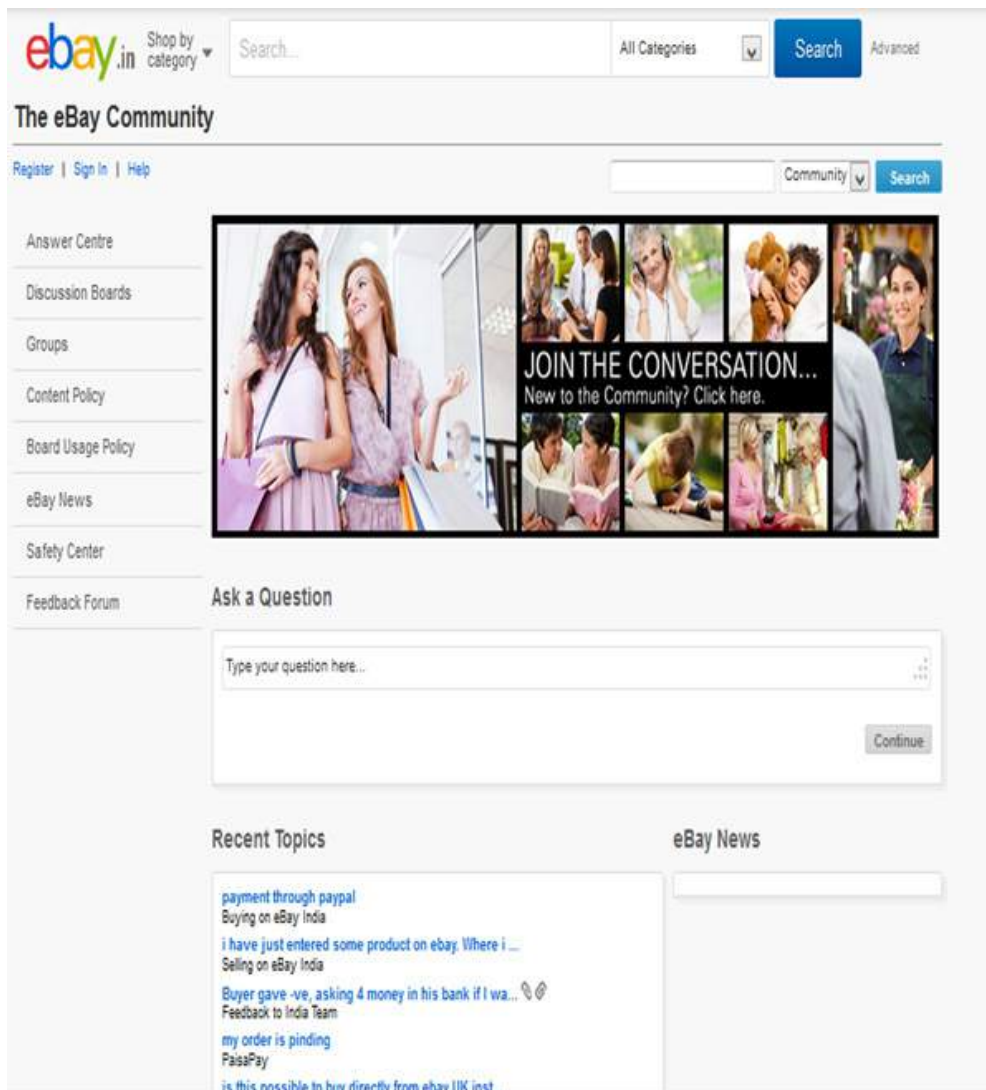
ebay.in Shop by category

Search...

All Categories

Search

Advanced

The eBay Community

Register | Sign In | Help

Community

Search

Answer Centre

Discussion Boards

Groups

Content Policy

Board Usage Policy

eBay News

Safety Center

Feedback Forum

JOIN THE CONVERSATION...
New to the Community? Click here.

Ask a Question

Type your question here...

Continue

Recent Topics

payment through paypal
Buying on eBay India

i have just entered some product on ebay. Where i ...
Selling on eBay India

Buyer gave -ve, asking 4 money in his bank if I wa...
Feedback to India Team

my order is pinding
PaisaPay

is this possible to buy directly from ebay UK inst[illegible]

eBay News